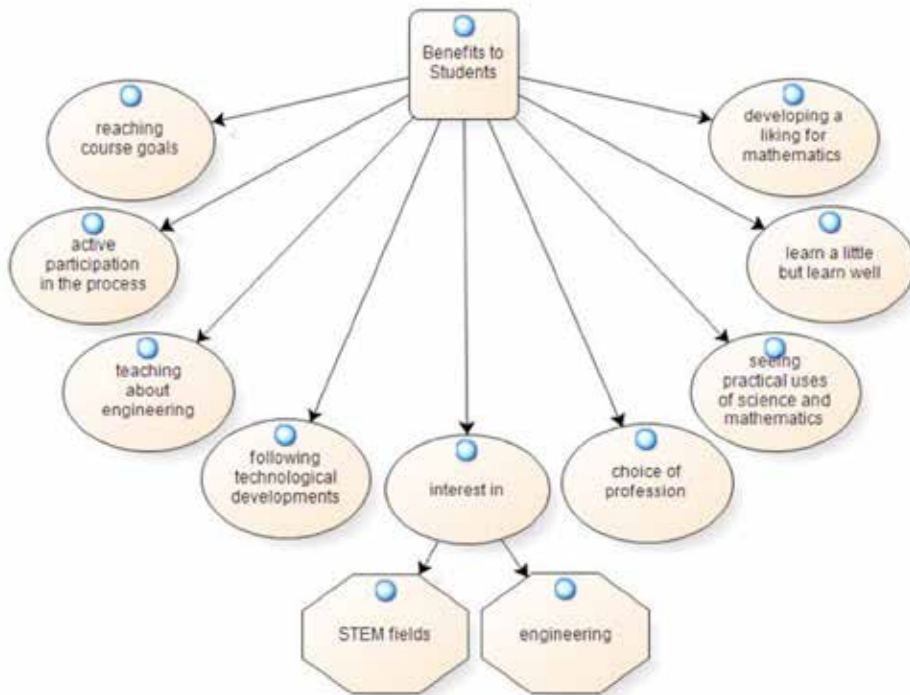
Benefits to Students

reaching course goals

developing a liking for mathematics

active participation in the process

learn a little but learn well

teaching about engineering

seeing practical uses of science and mathematics

following technological developments

interest in

choice of profession

STEM fields

engineering